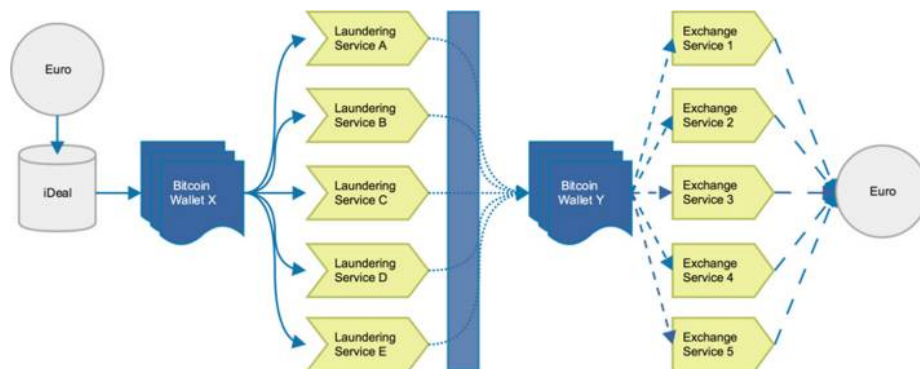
Euro

iDeal

Bitcoin Wallet X

Laundering Service A

Laundering Service B

Laundering Service C

Laundering Service D

Laundering Service E

Bitcoin Wallet Y

Exchange Service 1

Exchange Service 2

Exchange Service 3

Exchange Service 4

Exchange Service 5

Euro